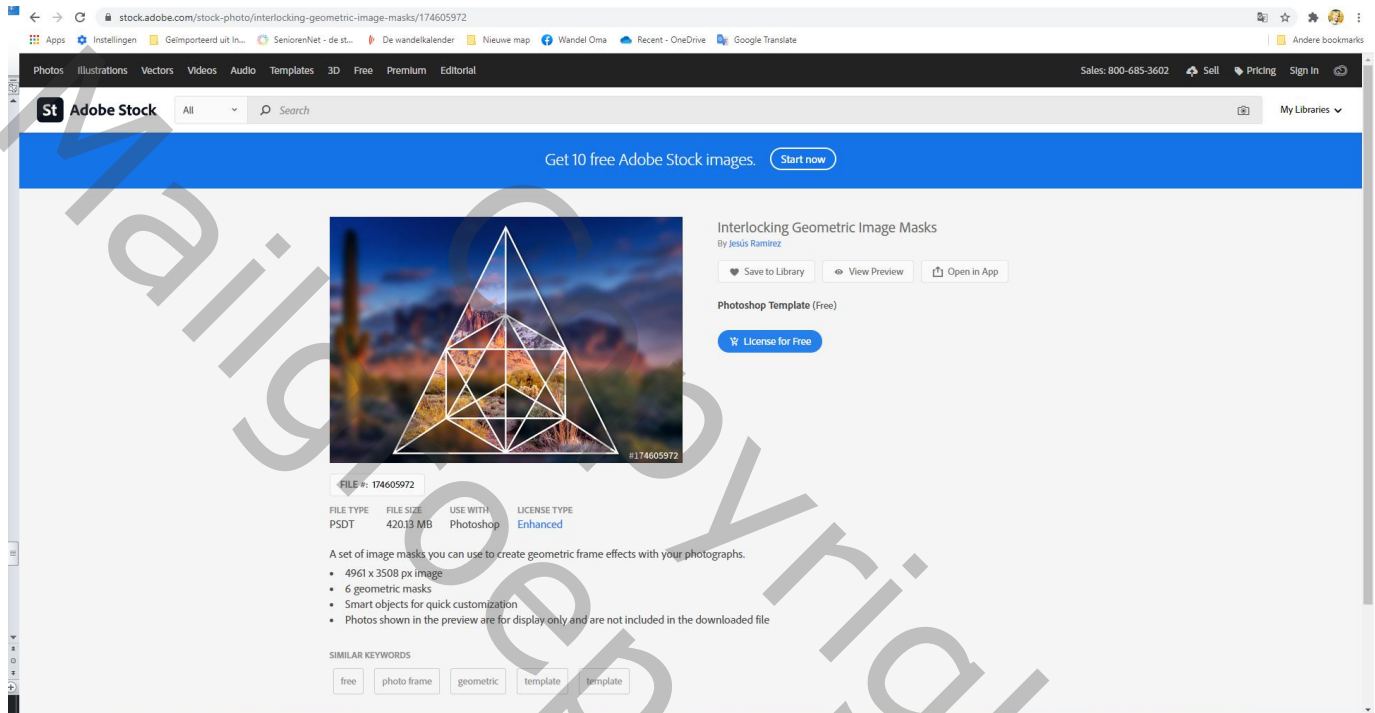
stock.adobe.com/stock-photo/interlocking-geometric-image-masks/174605972

Apps Instellingen Geïmporteerd uit In... SeniorenNet - de st... De wandelkalender Nieuwe map Wandel Oma Recent - OneDrive Google Translate Andere bookmarks

Photos Illustrations Vectors Videos Audio Templates 3D Free Premium Editorial Sales: 800-685-3602 Sell Pricing Sign In

St Adobe Stock All Search My Libraries

Get 10 free Adobe Stock images. Start now

#174605972

Interlocking Geometric Image Masks
By Jesús Ramirez

Save to Library View Preview Open in App

Photoshop Template (Free)

License for Free

FILE #: 174605972

| FILE TYPE | FILE SIZE | USE WITH | LICENSE TYPE |
|---|---|---|---|
| PSDT | 420.13 MB | Photoshop | Enhanced |

A set of image masks you can use to create geometric frame effects with your photographs.

- 4961 x 3508 px image
- 6 geometric masks
- Smart objects for quick customization
- Photos shown in the preview are for display only and are not included in the downloaded file

SIMILAR KEYWORDS

free photo frame geometric template template